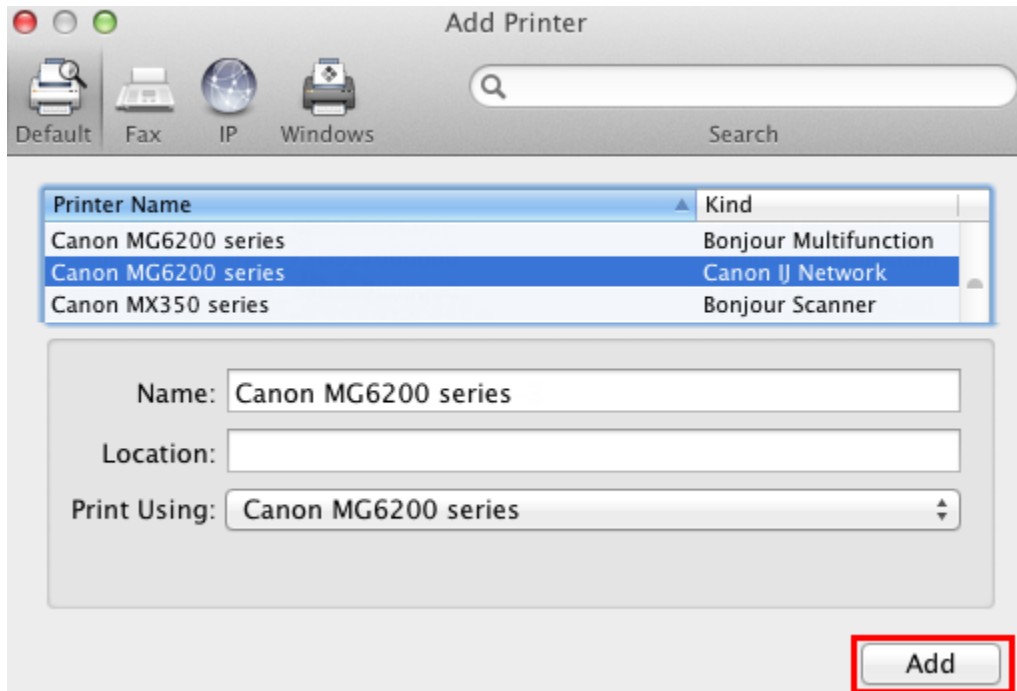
Add Printer

Default Fax IP Windows

Search

| Printer Name | Kind |
|---|---|
| Canon MG6200 series | Bonjour Multifunction |
| Canon MG6200 series | Canon IJ Network |
| Canon MX350 series | Bonjour Scanner |

Name: Canon MG6200 series

Location:

Print Using: Canon MG6200 series

Add